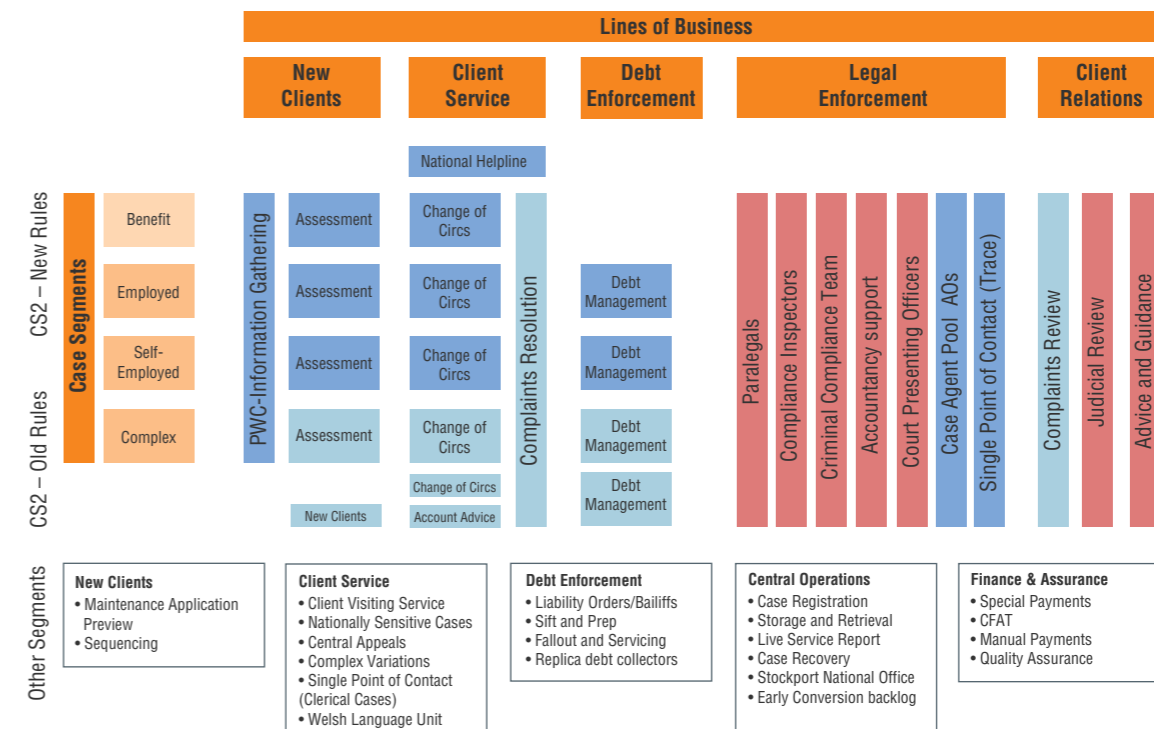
Lines of Business

New Clients

Client Service

Debt Enforcement

Legal Enforcement

Client Relations

National Helpline

CS2 – New Rules

CS2 – Old Rules

Case Segments

Benefit

Employed

Self-Employed

Complex

PWC-Information Gathering

Assessment

Assessment

Assessment

Assessment

New Clients

Change of Circs

Change of Circs

Change of Circs

Change of Circs

Change of Circs

Account Advice

Complaints Resolution

Debt Management

Debt Management

Debt Management

Debt Management

Paralegals

Compliance Inspectors

Criminal Compliance Team

Accountancy support

Court Presenting Officers

Case Agent Pool AOs

Single Point of Contact (Trace)

Complaints Review

Judicial Review

Advice and Guidance

Other Segments

New Clients
• Maintenance Application Preview
• Sequencing

Client Service
• Client Visiting Service
• Nationally Sensitive Cases
• Central Appeals
• Complex Variations
• Single Point of Contact (Clerical Cases)
• Welsh Language Unit

Debt Enforcement
• Liability Orders/Bailiffs
• Sift and Prep
• Fallout and Servicing
• Replica debt collectors

Central Operations
• Case Registration
• Storage and Retrieval
• Live Service Report
• Case Recovery
• Stockport National Office
• Early Conversion backlog

Finance & Assurance
• Special Payments
• CFAT
• Manual Payments
• Quality Assurance